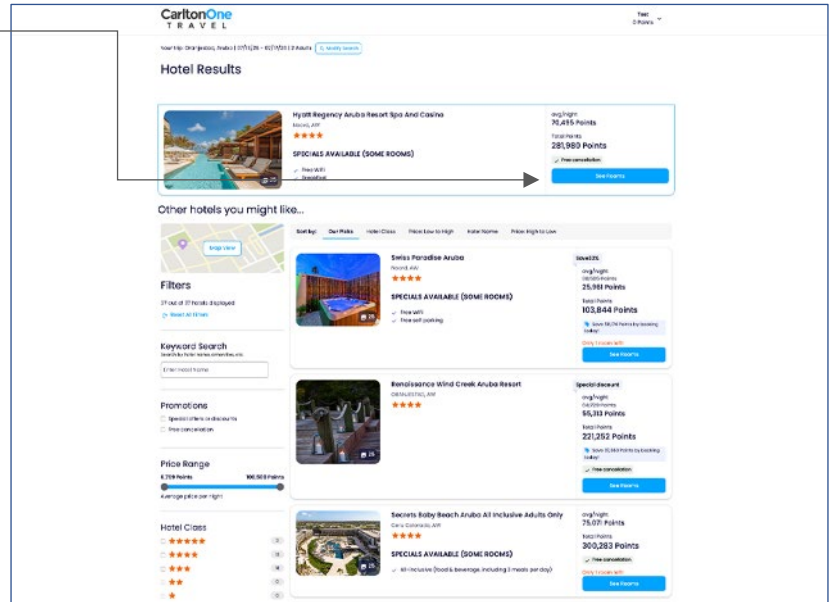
CarltonOne
TRAVEL

Test
0 Points

Your trip: Oranjestad, Aruba | 07/15/25 - 07/17/25 | 2 Guests  Modify Search

Hotel Results

Hyatt Regency Aruba Resort Spa And Casino
Noord, AW
★★★★
SPECIALS AVAILABLE (SOME ROOMS)
Free WiFi
Breakfast

avg/night
70,495 Points
Total Points
281,980 Points
Free cancellation
See Rooms

Other hotels you might like...

Map View

Filters
27 out of 27 hotels displayed
Reset All filters

Keyword Search
Search by hotel name, amenities, etc.
Enter hotel name

Promotions
Special offers & discounts
Free cancellation

Price Range
6,709 Points
100,503 Points
Average price per night

Hotel Class
★★★★★
★★★★
★★★
★★
★

Sort by: Our Picks  Hotel Class  Price Low to High  Hotel Name  Price High to Low

Swiss Paradise Aruba
Noord, AW
★★★★
SPECIALS AVAILABLE (SOME ROOMS)
Free WiFi
Free self parking

Save 13%
avg/night
25,961 Points
Total Points
103,844 Points
Save 15,174 Points by booking today!
Only 1 room left
See Rooms

Renaissance Wind Creek Aruba Resort
ORANJESTAD, AW
★★★★

Special discount
avg/night
55,313 Points
Total Points
221,252 Points
Save 12,360 Points by booking today!
Free cancellation
See Rooms

Secrets Baby Beach Aruba All Inclusive Adults Only
Cero Colorado, AW
★★★★
SPECIALS AVAILABLE (SOME ROOMS)
All-inclusive (food & beverage, including 3 meals per day)

avg/night
75,071 Points
Total Points
300,283 Points
Free cancellation
Only 1 room left
See Rooms